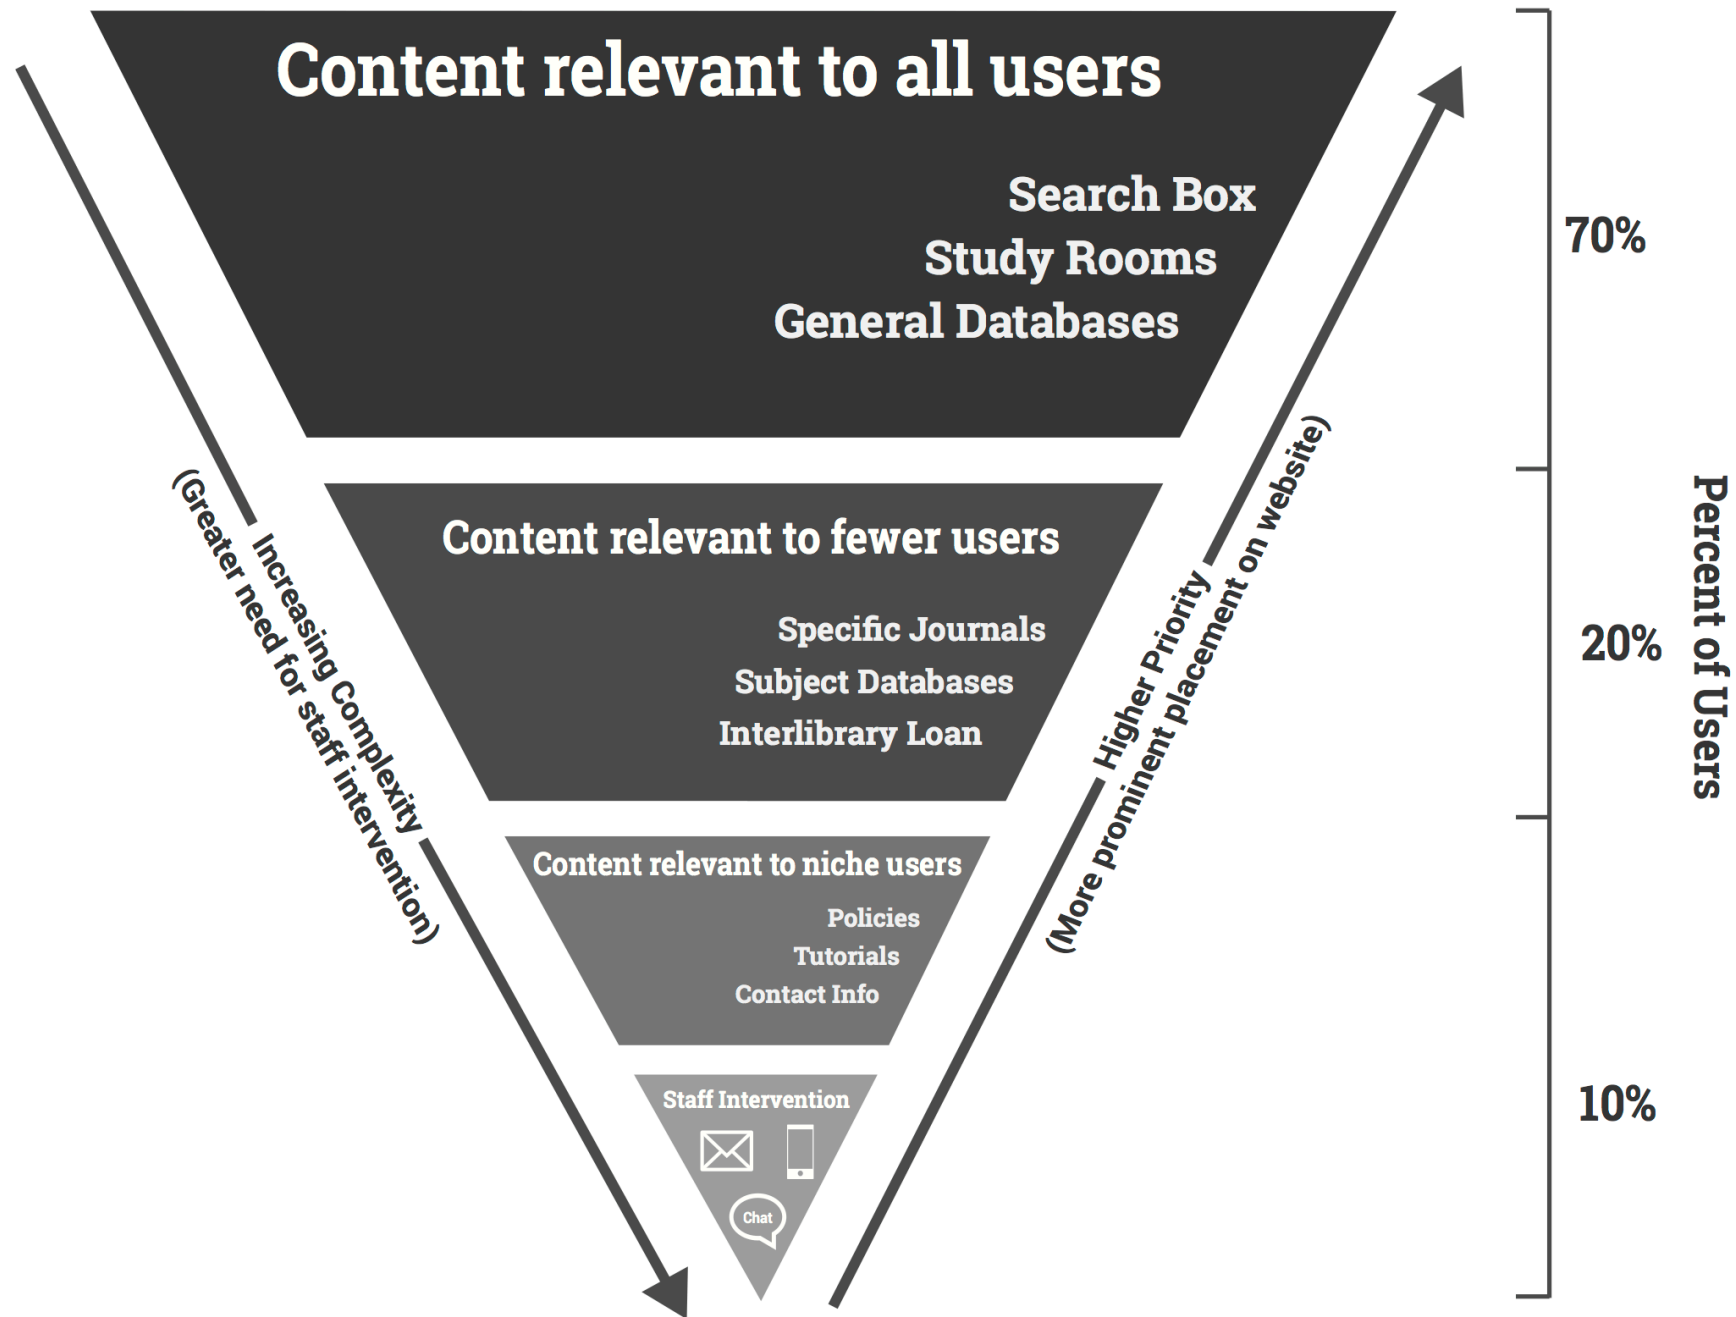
Content relevant to all users

Search Box
Study Rooms
General Databases

Content relevant to fewer users

Specific Journals
Subject Databases
Interlibrary Loan

Content relevant to niche users

Policies
Tutorials
Contact Info

Staff Intervention

Chat

Increasing Complexity
(Greater need for staff intervention)

Higher Priority
(More prominent placement on website)

70%

20%

10%

Percent of Users